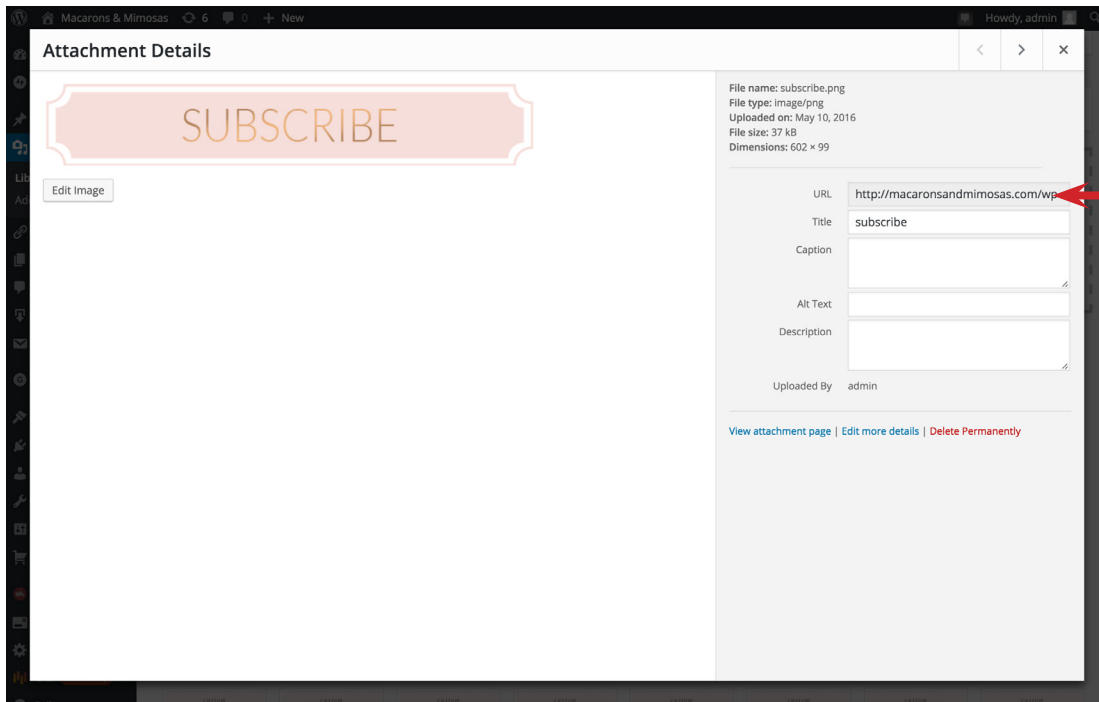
Macarons & Mimosas 6 0 + New

Howdy, admin

Lib
Ad

Attachment Details

SUBSCRIBE

Edit Image

File name: subscribe.png
File type: image/png
Uploaded on: May 10, 2016
File size: 37 kB
Dimensions: 602 × 99

URL http://macaronsandmimosas.com/wp

Title subscribe

Caption

Alt Text

Description

Uploaded By admin

View attachment page | Edit more details | Delete Permanently